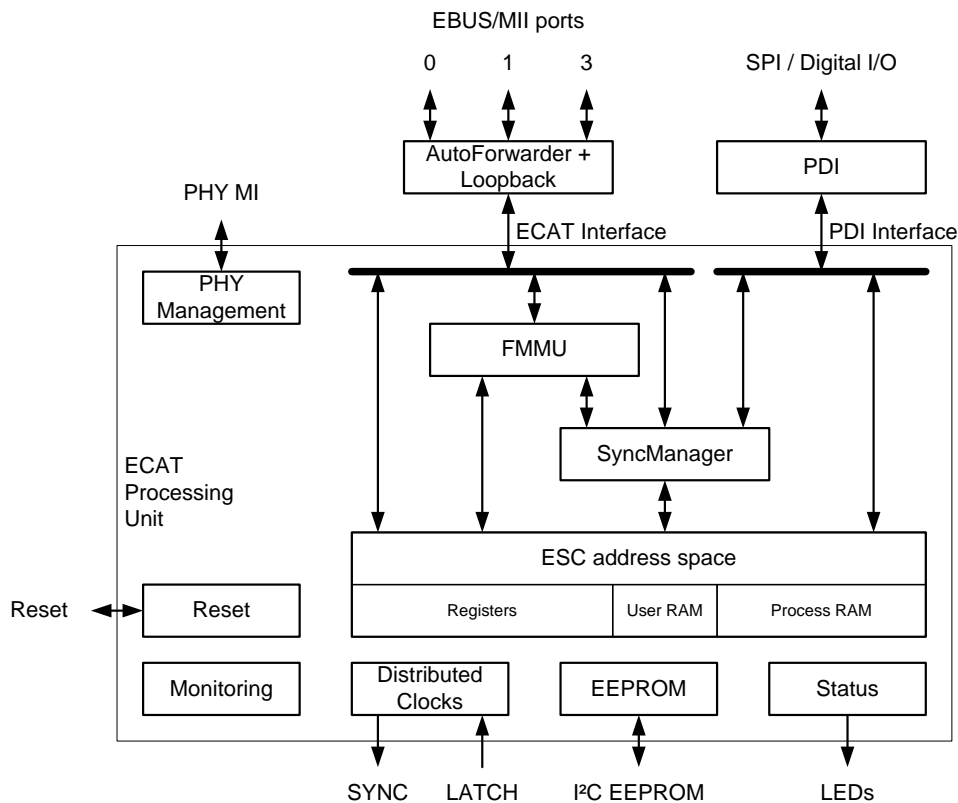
EBUS/MII ports

0 1 3

SPI / Digital I/O

AutoForwarder + Loopback

PDI

PHY MI

ECAT Interface

PDI Interface

PHY Management

FMMU

SyncManager

ECAT Processing Unit

ESC address space

Registers

User RAM

Process RAM

Reset

Reset

Monitoring

Distributed Clocks

EEPROM

Status

SYNC

LATCH

I²C EEPROM

LEDs